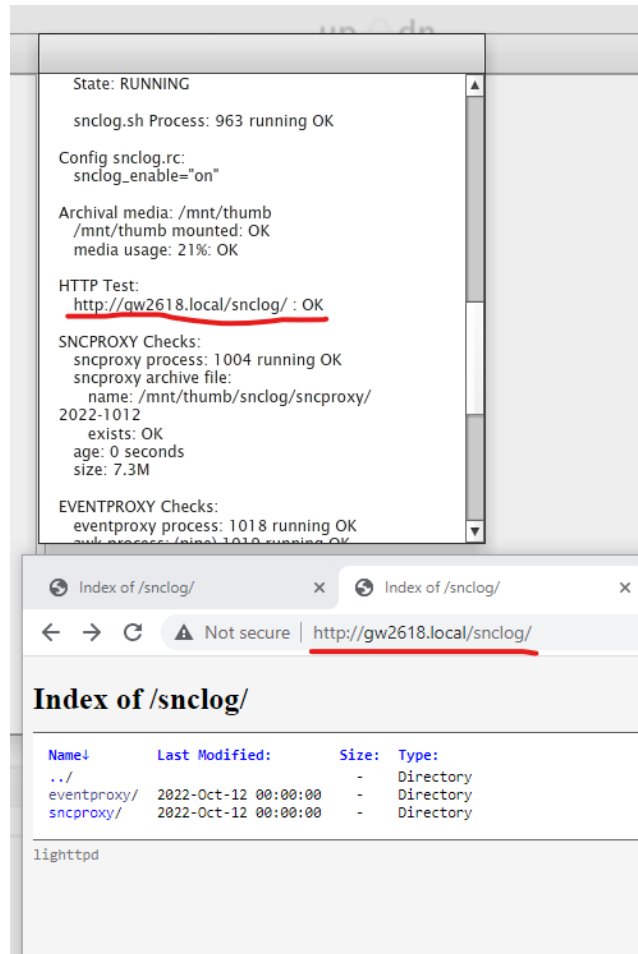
up dn

State: RUNNING

sncIog.sh Process: 963 running OK

Config snclog.rc:
snclog_enable="on"

Archival media: /mnt/thumb
/mnt/thumb mounted: OK
media usage: 21%: OK

HTTP Test:
http://gw2618.local/snclog/ : OK

SNCPROXY Checks:
sncproxy process: 1004 running OK
sncproxy archive file:
name: /mnt/thumb/snclog/sncproxy/
2022-1012
exists: OK
age: 0 seconds
size: 7.3M

EVENTPROXY Checks:
eventproxy process: 1018 running OK
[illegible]

Index of /snclog/ ×
Index of /snclog/ ×

Not secure | http://gw2618.local/snclog/

# Index of /snclog/

| Name↓ | Last Modified: | Size: | Type: |
|---|---|---|---|
| ../ | | - | Directory |
| eventproxy/ | 2022-Oct-12 00:00:00 | - | Directory |
| sncproxy/ | 2022-Oct-12 00:00:00 | - | Directory |

lighttpd